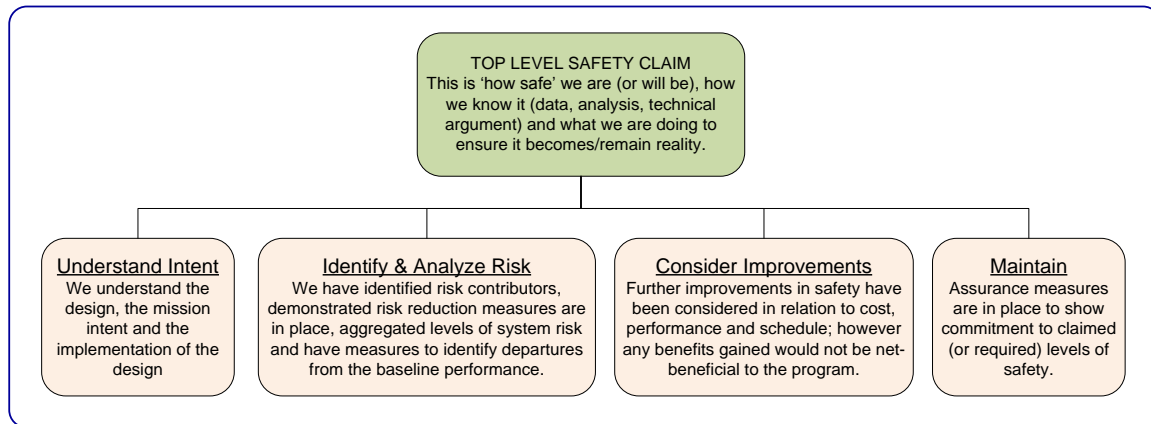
TOP LEVEL SAFETY CLAIM
This is ‘how safe’ we are (or will be), how we know it (data, analysis, technical argument) and what we are doing to ensure it becomes/remain reality.

Understand Intent
We understand the design, the mission intent and the implementation of the design

Identify & Analyze Risk
We have identified risk contributors, demonstrated risk reduction measures are in place, aggregated levels of system risk and have measures to identify departures from the baseline performance.

Consider Improvements
Further improvements in safety have been considered in relation to cost, performance and schedule; however any benefits gained would not be net-beneficial to the program.

Maintain
Assurance measures are in place to show commitment to claimed (or required) levels of safety.